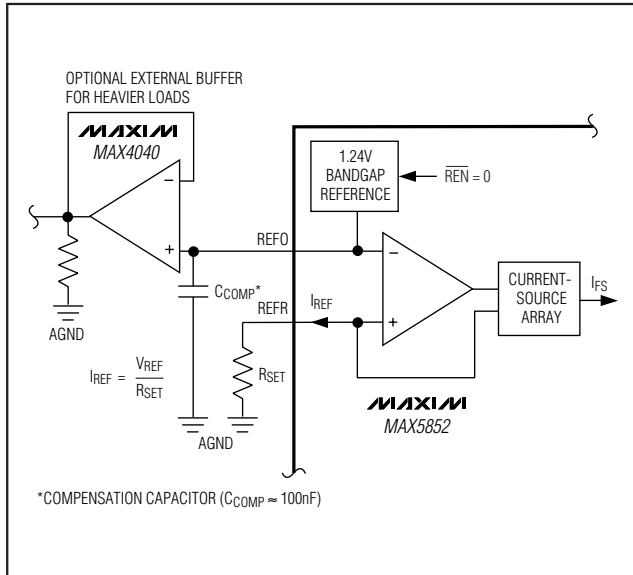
OPTIONAL EXTERNAL BUFFER FOR HEAVIER LOADS

MAXIM

MAX4040

1.24V BANDGAP REFERENCE

$\overline{REN} = 0$

REFO

$C_{COMP}$*

REFR

$I_{REF}$

CURRENT-SOURCE ARRAY

$I_{FS}$

AGND

$I_{REF} = \frac{V_{REF}}{R_{SET}}$

$R_{SET}$

AGND

MAXIM

MAX5852

*COMPENSATION CAPACITOR ($C_{COMP} \approx 100nF$)